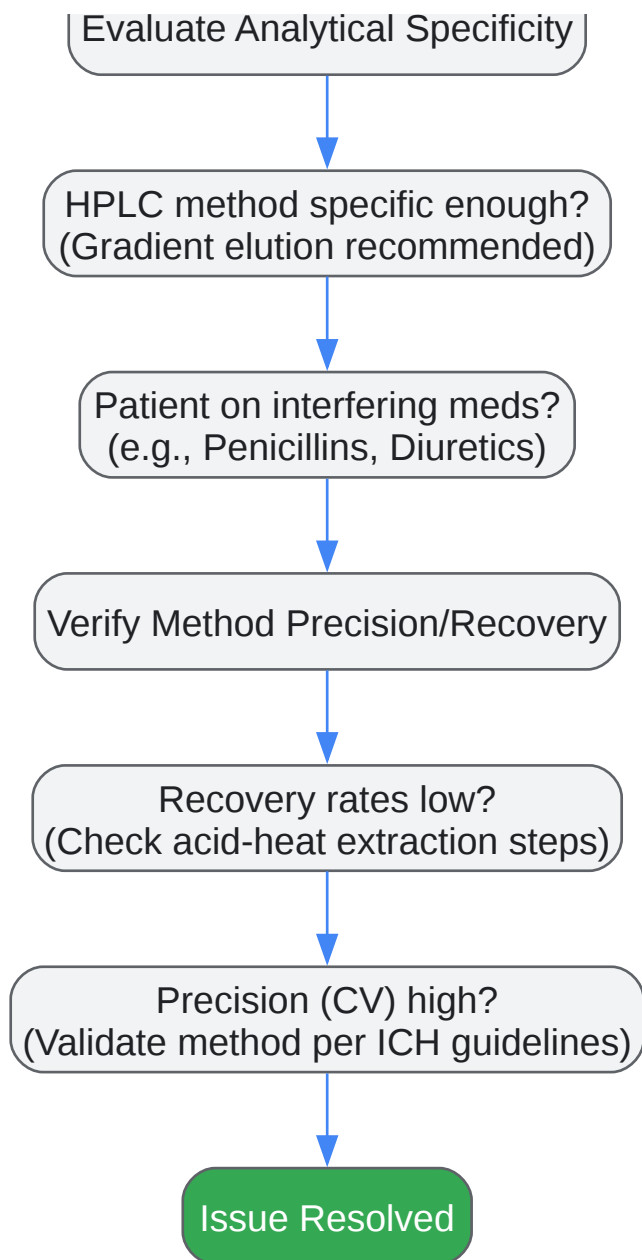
Evaluate Analytical Specificity

HPLC method specific enough?
(Gradient elution recommended)

Patient on interfering meds?
(e.g., Penicillins, Diuretics)

Verify Method Precision/Recovery

Recovery rates low?
(Check acid-heat extraction steps)

Precision (CV) high?
(Validate method per ICH guidelines)

Issue Resolved